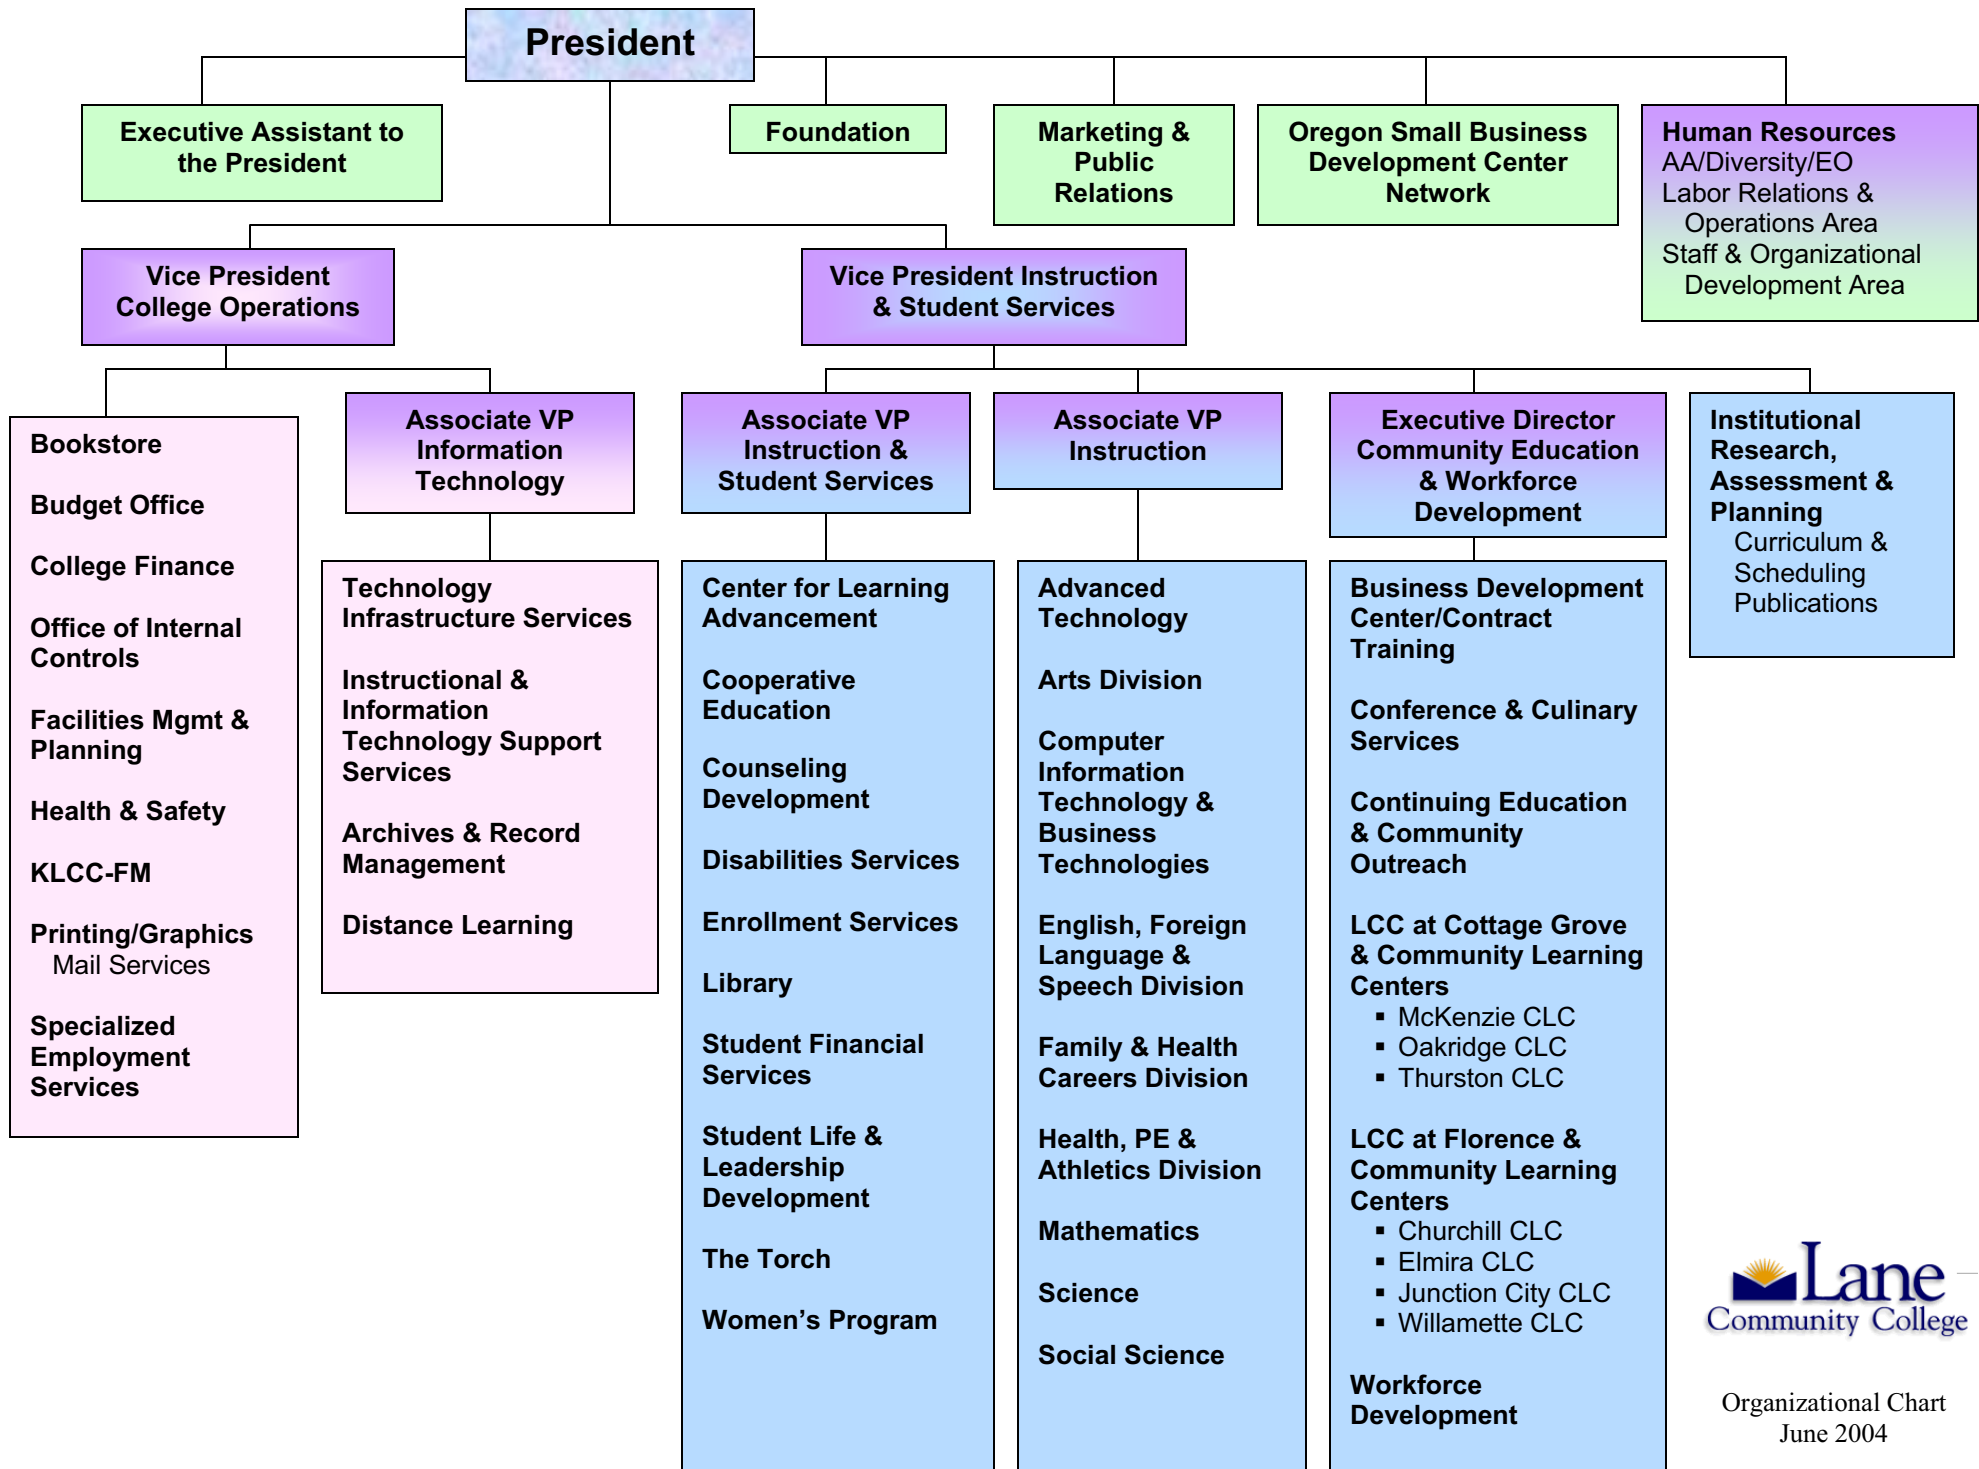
President

Executive Assistant to the President

Foundation

Marketing & Public Relations

Oregon Small Business Development Center Network

Human Resources
AA/Diversity/EO
Labor Relations & Operations Area
Staff & Organizational Development Area

Vice President College Operations

Vice President Instruction & Student Services

Bookstore

Budget Office

College Finance

Office of Internal Controls

Facilities Mgmt & Planning

Health & Safety

KLCC-FM

Printing/Graphics
Mail Services

Specialized Employment Services

Associate VP Information Technology

Technology Infrastructure Services

Instructional & Information Technology Support Services

Archives & Record Management

Distance Learning

Associate VP Instruction & Student Services

Center for Learning Advancement

Cooperative Education

Counseling Development

Disabilities Services

Enrollment Services

Library

Student Financial Services

Student Life & Leadership Development

The Torch

Women's Program

Associate VP Instruction

Advanced Technology

Arts Division

Computer Information Technology & Business Technologies

English, Foreign Language & Speech Division

Family & Health Careers Division

Health, PE & Athletics Division

Mathematics

Science

Social Science

Executive Director Community Education & Workforce Development

Business Development Center/Contract Training

Conference & Culinary Services

Continuing Education & Community Outreach

LCC at Cottage Grove & Community Learning Centers
▪ McKenzie CLC
▪ Oakridge CLC
▪ Thurston CLC

LCC at Florence & Community Learning Centers
▪ Churchill CLC
▪ Elmira CLC
▪ Junction City CLC
▪ Willamette CLC

Workforce Development

Institutional Research, Assessment & Planning
Curriculum & Scheduling Publications

Lane Community College

Organizational Chart
June 2004